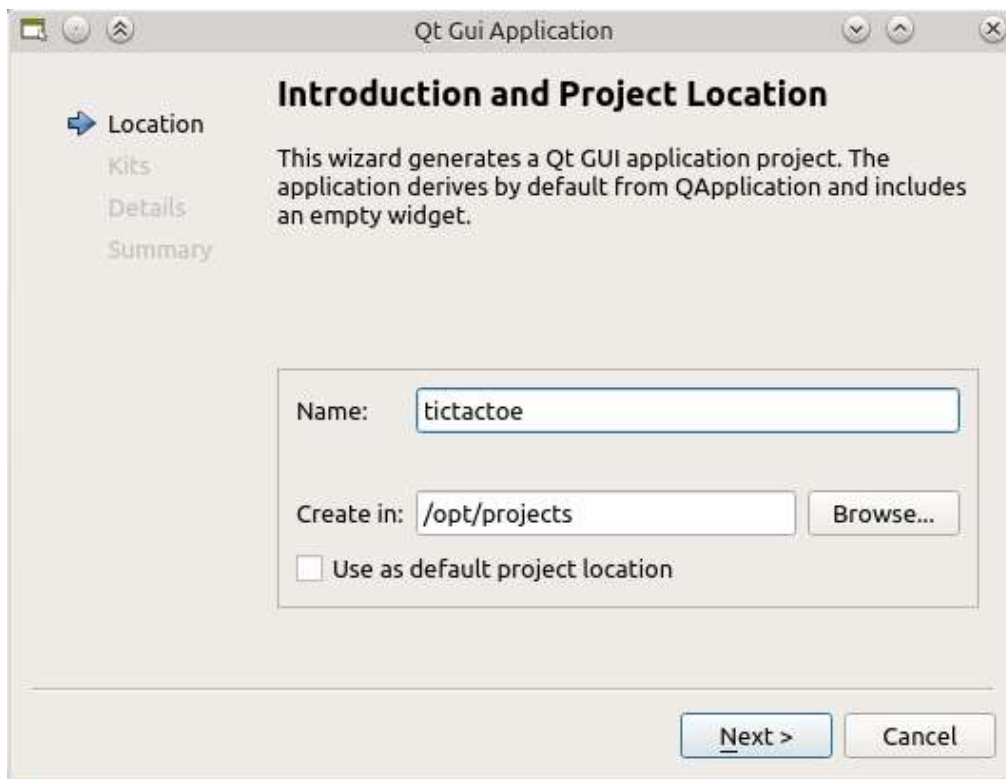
Qt Gui Application

Location
Kits
Details
Summary

Introduction and Project Location

This wizard generates a Qt GUI application project. The application derives by default from QApplication and includes an empty widget.

Name: tictactoe

Create in: /opt/projects Browse...

Use as default project location

Next > Cancel